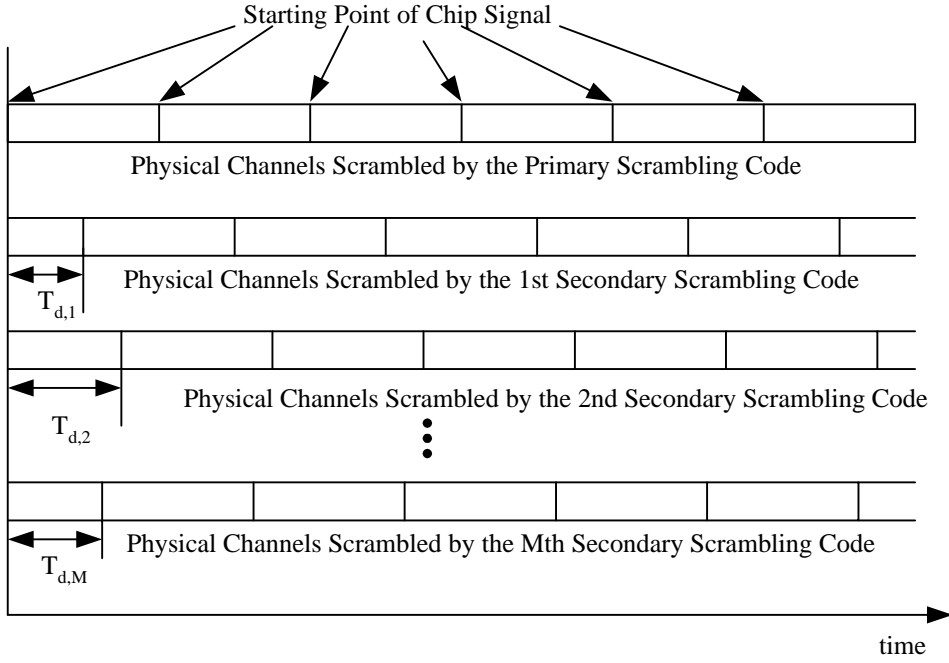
Starting Point of Chip Signal

Physical Channels Scrambled by the Primary Scrambling Code

$T_{d,1}$

Physical Channels Scrambled by the 1st Secondary Scrambling Code

$T_{d,2}$

Physical Channels Scrambled by the 2nd Secondary Scrambling Code

$T_{d,M}$

Physical Channels Scrambled by the Mth Secondary Scrambling Code

time